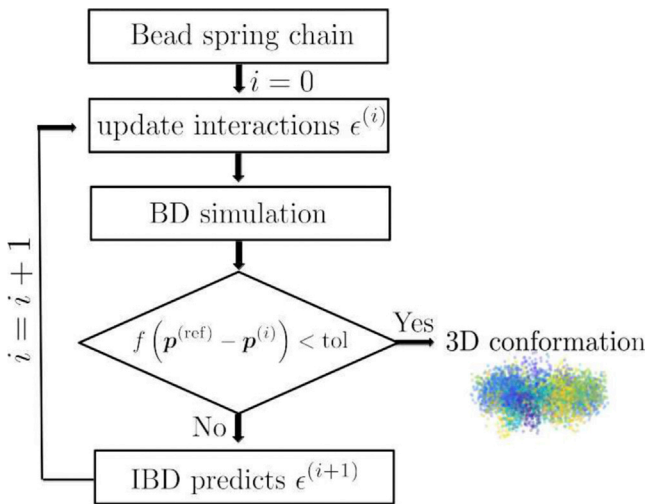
Bead spring chain

$i = 0$

update interactions $\epsilon^{(i)}$

BD simulation

$f\left(\boldsymbol{p}^{(\mathrm{ref})} - \boldsymbol{p}^{(i)}\right) < \mathrm{tol}$

Yes

3D conformation

No

IBD predicts $\epsilon^{(i+1)}$

$i = i + 1$